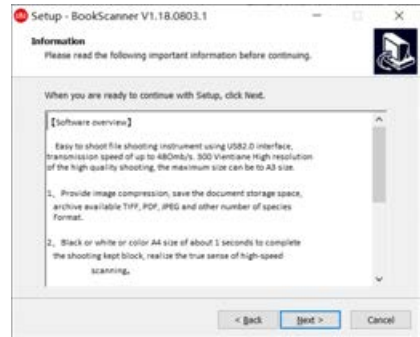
Setup - BookScanner V1.18.0803.1

Information

Please read the following important information before continuing.

When you are ready to continue with Setup, click Next.

【Software overview】

Easy to shoot file shooting instrument using USB2.0 interface, transmission speed of up to 480Mb/s. 500 Vientiane High resolution of the high quality shooting, the maximum size can be to A3 size.

1、Provide image compression, save the document storage space, archive available TIFF, PDF, JPEG and other number of species Format.

2、Black or white or color A4 size of about 1 seconds to complete the shooting kept block, realize the true sense of high-speed scanning。

< Back   Next >   Cancel